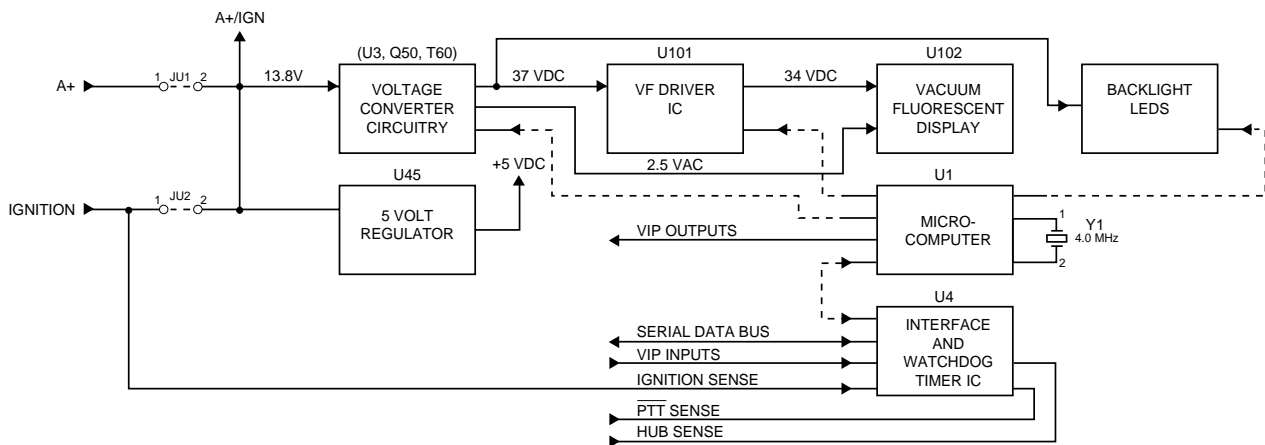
A+/IGN

A+

1 JU1 2

13.8V

(U3, Q50, T60)

VOLTAGE CONVERTER CIRCUITRY

37 VDC

U101

VF DRIVER IC

34 VDC

U102

VACUUM FLUORESCENT DISPLAY

BACKLIGHT LEDS

2.5 VAC

+5 VDC

IGNITION

1 JU2 2

U45

5 VOLT REGULATOR

U1

MICRO-COMPUTER

1

Y1

4.0 MHz

2

VIP OUTPUTS

U4

INTERFACE AND WATCHDOG TIMER IC

SERIAL DATA BUS

VIP INPUTS

IGNITION SENSE

$\overline{PTT}$ SENSE

HUB SENSE